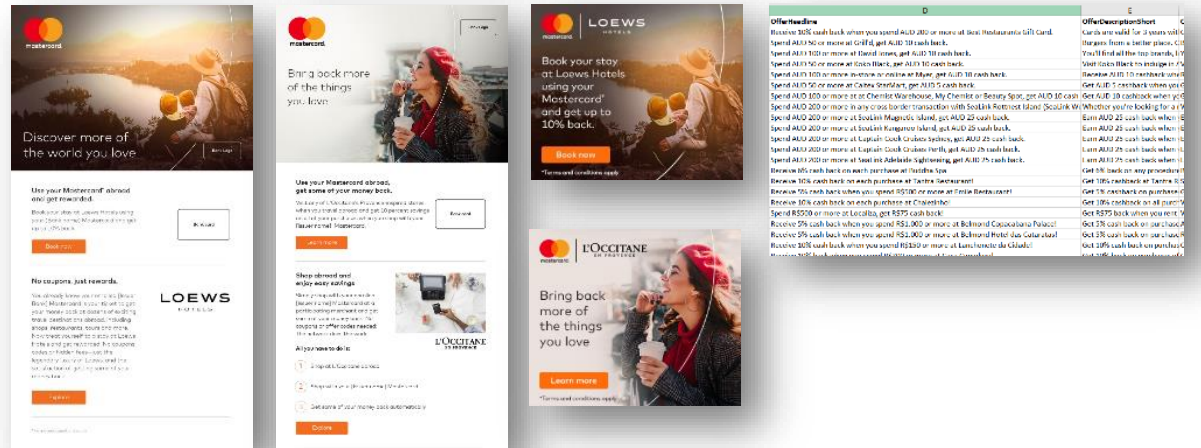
mastercard

Discover more of the world you love

Use your Mastercard® abroad and get rewarded.

Book now

No coupons, just rewards.

LOEWS HOTELS

mastercard

Bring back more of the things you love

Use your Mastercard abroad, get some of your money back.

Learn more

Shop abroad and enjoy easy savings

L'OCCITANE EN PROVENCE

All you have to do is:

1

2

3

Explore

mastercard | LOEWS HOTELS

Book your stay at Loews Hotels using your Mastercard® and get up to 10% back.

Book now

*Terms and conditions apply

mastercard | L'OCCITANE EN PROVENCE

Bring back more of the things you love

Learn more

*Terms and conditions apply

| D | E |
|---|---|
| OfferHeadline | OfferDescriptionShort |
| Receive 10% cash back when you spend AUD 200 or more at Best Restaurants Gift Card. | Cards are valid for 3 years wit |
| Spend AUD 50 or more at Grill'd, get AUD 10 cash back. | Burgers from a better place. Gr |
| Spend AUD 100 or more at David Jones, get AUD 10 cash back. | You'll find all the top brands, lif |
| Spend AUD 50 or more at Koko Black, get AUD 10 cash back. | Visit Koko Black to indulge in s |
| Spend AUD 100 or more in-store or online at Myer, get AUD 10 cash back. | Receive AUD 10 cashback whe |
| Spend AUD 50 or more at Caltex StarMart, get AUD 5 cash back. | Get AUD 5 cashback when you |
| Spend AUD 100 or more at at Chemist Warehouse, My Chemist or Beauty Spot, get AUD 10 cash | Get AUD 10 cashback when yo |
| Spend AUD 200 or more in any cross border transaction with SeaLink Rottnest Island (SeaLink W | Whether you're looking for a r |
| Spend AUD 200 or more at SeaLink Magnetic Island, get AUD 25 cash back. | Earn AUD 25 cash back when |
| Spend AUD 200 or more at SeaLink Kangaroo Island, get AUD 25 cash back. | Earn AUD 25 cash back when |
| Spend AUD 200 or more at Captain Cook Cruises Sydney, get AUD 25 cash back. | Earn AUD 25 cash back when |
| Spend AUD 200 or more at Captain Cook Cruises Perth, get AUD 25 cash back. | Earn AUD 25 cash back when |
| Spend AUD 200 or more at Captain Cook Cruises Murray, get AUD 25 cash back. | Earn AUD 25 cash back when |
| Spend AUD 200 or more at SeaLink Adelaide Sightseeing, get AUD 25 cash back. | Earn AUD 25 cash back when |
| Receive 5% cash back on each purchase at Patdino Spa | Get 5% back on any procedure |
| Receive 10% cash back on each purchase at Santra Restaurant | Get 10% cashback at Santra R |
| Receive 5% cash back when you spend R$100 or more at Emile Restaurant! | Get 5% cashback on purchase |
| Receive 10% cash back on each purchase at Chalezinho! | Get 10% cashback at all purcl |
| Spend R$500 or more at Localiza, get R$75 cash back! | Get R$75 back when you rent |
| Receive 5% cash back when you spend R$1,000 or more at Belmond Copacabana Palace! | Get 5% cash back on purchas |
| Receive 5% cash back when you spend R$1,000 or more at Belmond Hotel das Cataratas! | Get 5% cash back on purchas |
| Receive 10% cash back when you spend R$150 or more at Lanchonete da Cidade! | Get 10% cash back on purcha |